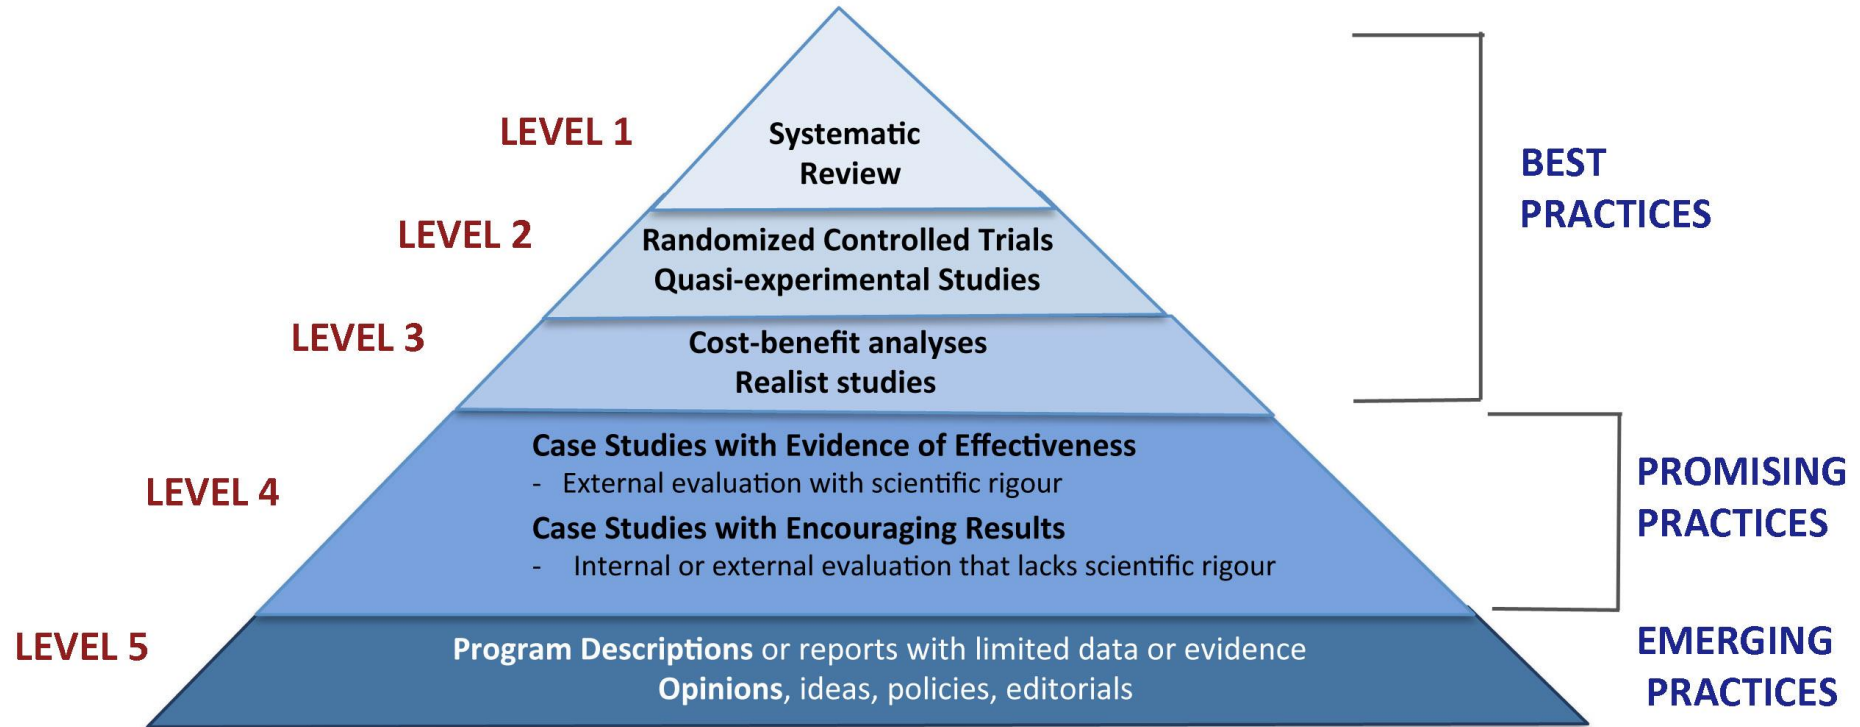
LEVEL 1

Systematic Review

LEVEL 2

Randomized Controlled Trials
Quasi-experimental Studies

LEVEL 3

Cost-benefit analyses
Realist studies

BEST PRACTICES

LEVEL 4

Case Studies with Evidence of Effectiveness
- External evaluation with scientific rigour

Case Studies with Encouraging Results
- Internal or external evaluation that lacks scientific rigour

PROMISING PRACTICES

LEVEL 5

Program Descriptions or reports with limited data or evidence
Opinions, ideas, policies, editorials

EMERGING PRACTICES